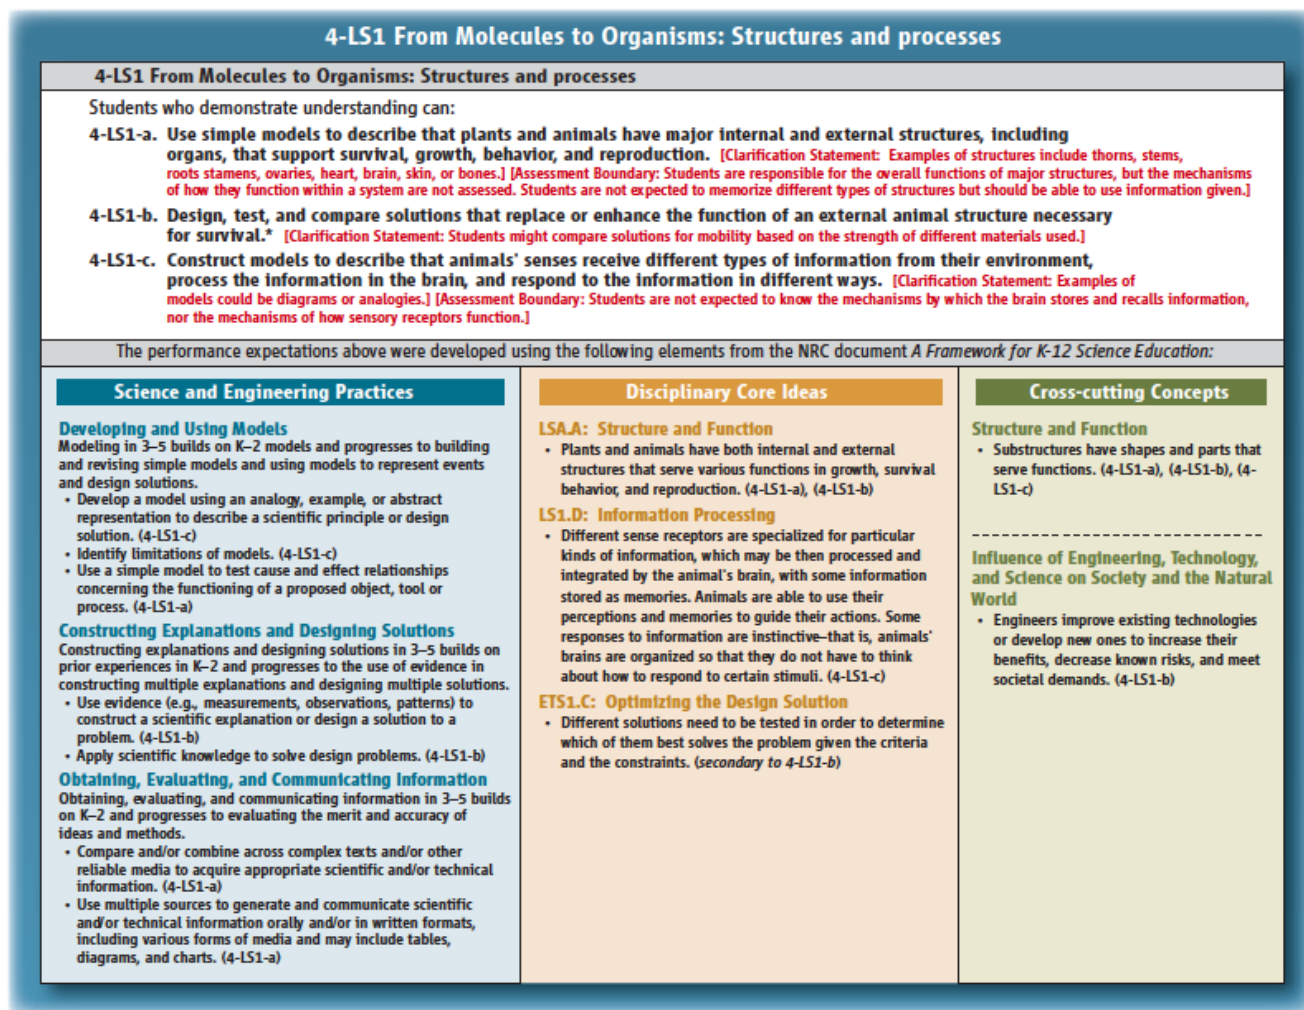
4-LS1 From Molecules to Organisms: Structures and processes

4-LS1 From Molecules to Organisms: Structures and processes

Students who demonstrate understanding can:

4-LS1-a. Use simple models to describe that plants and animals have major internal and external structures, including organs, that support survival, growth, behavior, and reproduction. [Clarification Statement: Examples of structures include thorns, stems, roots stamens, ovaries, heart, brain, skin, or bones.] [Assessment Boundary: Students are responsible for the overall functions of major structures, but the mechanisms of how they function within a system are not assessed. Students are not expected to memorize different types of structures but should be able to use information given.]

4-LS1-b. Design, test, and compare solutions that replace or enhance the function of an external animal structure necessary for survival.* [Clarification Statement: Students might compare solutions for mobility based on the strength of different materials used.]

4-LS1-c. Construct models to describe that animals' senses receive different types of information from their environment, process the information in the brain, and respond to the information in different ways. [Clarification Statement: Examples of models could be diagrams or analogies.] [Assessment Boundary: Students are not expected to know the mechanisms by which the brain stores and recalls information, nor the mechanisms of how sensory receptors function.]

The performance expectations above were developed using the following elements from the NRC document A Framework for K-12 Science Education:

Science and Engineering Practices

Developing and Using Models
Modeling in 3–5 builds on K–2 models and progresses to building and revising simple models and using models to represent events and design solutions.
• Develop a model using an analogy, example, or abstract representation to describe a scientific principle or design solution. (4-LS1-c)
• Identify limitations of models. (4-LS1-c)
• Use a simple model to test cause and effect relationships concerning the functioning of a proposed object, tool or process. (4-LS1-a)

Constructing Explanations and Designing Solutions
Constructing explanations and designing solutions in 3–5 builds on prior experiences in K–2 and progresses to the use of evidence in constructing multiple explanations and designing multiple solutions.
• Use evidence (e.g., measurements, observations, patterns) to construct a scientific explanation or design a solution to a problem. (4-LS1-b)
• Apply scientific knowledge to solve design problems. (4-LS1-b)

Obtaining, Evaluating, and Communicating Information
Obtaining, evaluating, and communicating information in 3–5 builds on K–2 and progresses to evaluating the merit and accuracy of ideas and methods.
• Compare and/or combine across complex texts and/or other reliable media to acquire appropriate scientific and/or technical information. (4-LS1-a)
• Use multiple sources to generate and communicate scientific and/or technical information orally and/or in written formats, including various forms of media and may include tables, diagrams, and charts. (4-LS1-a)

Disciplinary Core Ideas

LS1.A: Structure and Function
• Plants and animals have both internal and external structures that serve various functions in growth, survival behavior, and reproduction. (4-LS1-a), (4-LS1-b)

LS1.D: Information Processing
• Different sense receptors are specialized for particular kinds of information, which may be then processed and integrated by the animal's brain, with some information stored as memories. Animals are able to use their perceptions and memories to guide their actions. Some responses to information are instinctive–that is, animals' brains are organized so that they do not have to think about how to respond to certain stimuli. (4-LS1-c)

ETS1.C: Optimizing the Design Solution
• Different solutions need to be tested in order to determine which of them best solves the problem given the criteria and the constraints. (secondary to 4-LS1-b)

Cross-cutting Concepts

Structure and Function
• Substructures have shapes and parts that serve functions. (4-LS1-a), (4-LS1-b), (4-LS1-c)

Influence of Engineering, Technology, and Science on Society and the Natural World
• Engineers improve existing technologies or develop new ones to increase their benefits, decrease known risks, and meet societal demands. (4-LS1-b)